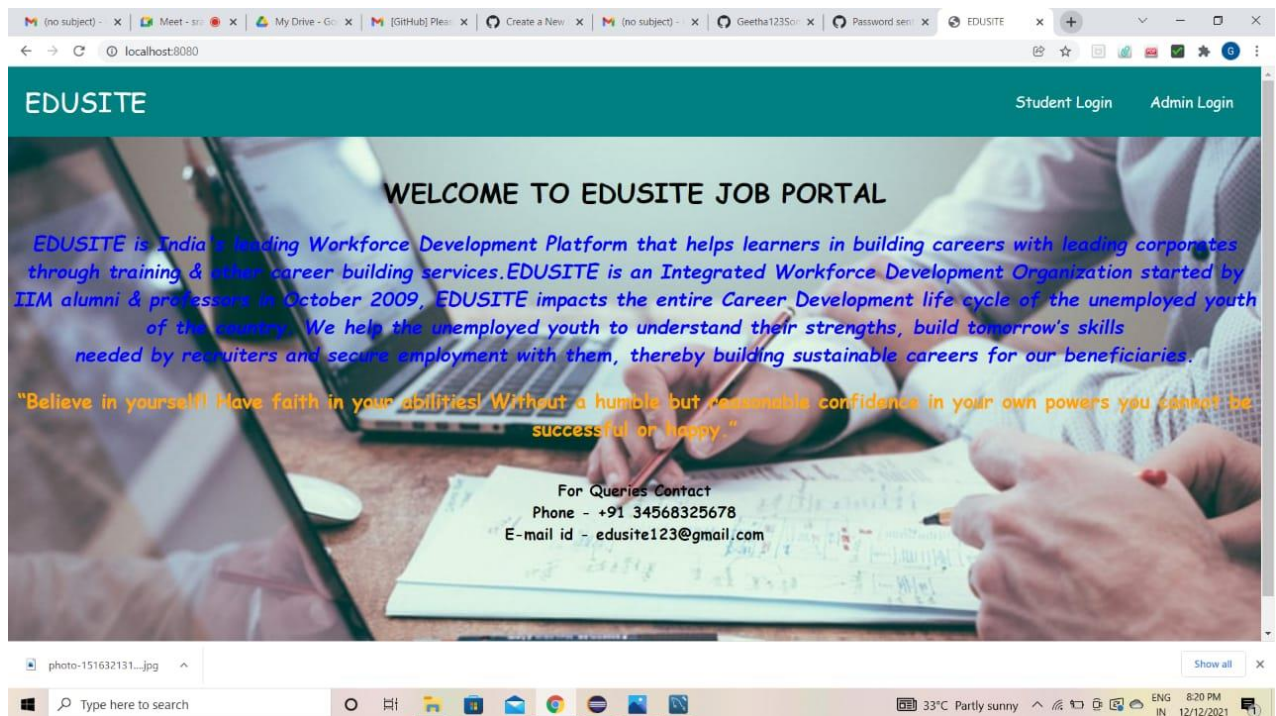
(no subject) - × Meet - sra × My Drive - Go × [GitHub] Pleas × Create a New × (no subject) - × Geetha123Sou × Password sent × EDUSITE ×

localhost:8080

EDUSITE

Student Login Admin Login

WELCOME TO EDUSITE JOB PORTAL

EDUSITE is India's leading Workforce Development Platform that helps learners in building careers with leading corporates through training & other career building services.EDUSITE is an Integrated Workforce Development Organization started by IIM alumni & professors in October 2009, EDUSITE impacts the entire Career Development life cycle of the unemployed youth of the country. We help the unemployed youth to understand their strengths, build tomorrow's skills needed by recruiters and secure employment with them, thereby building sustainable careers for our beneficiaries.

"Believe in yourself! Have faith in your abilities! Without a humble but reasonable confidence in your own powers you cannot be successful or happy."

For Queries Contact
Phone - +91 34568325678
E-mail id - edusite123@gmail.com

photo-151632131....jpg

Show all

Type here to search

33°C Partly sunny ENG IN 8:20 PM 12/12/2021